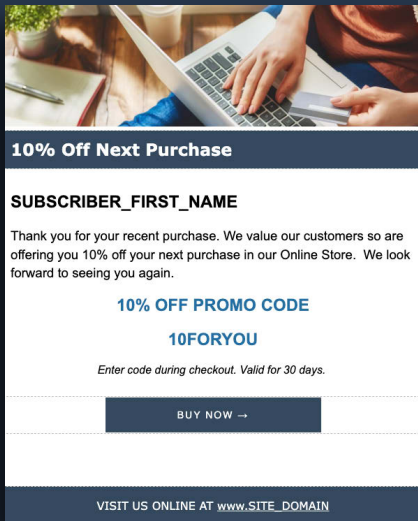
10% Off Next Purchase

SUBSCRIBER_FIRST_NAME

Thank you for your recent purchase. We value our customers so are offering you 10% off your next purchase in our Online Store. We look forward to seeing you again.

10% OFF PROMO CODE

10FORYOU

Enter code during checkout. Valid for 30 days.

BUY NOW →

VISIT US ONLINE AT www.SITE_DOMAIN